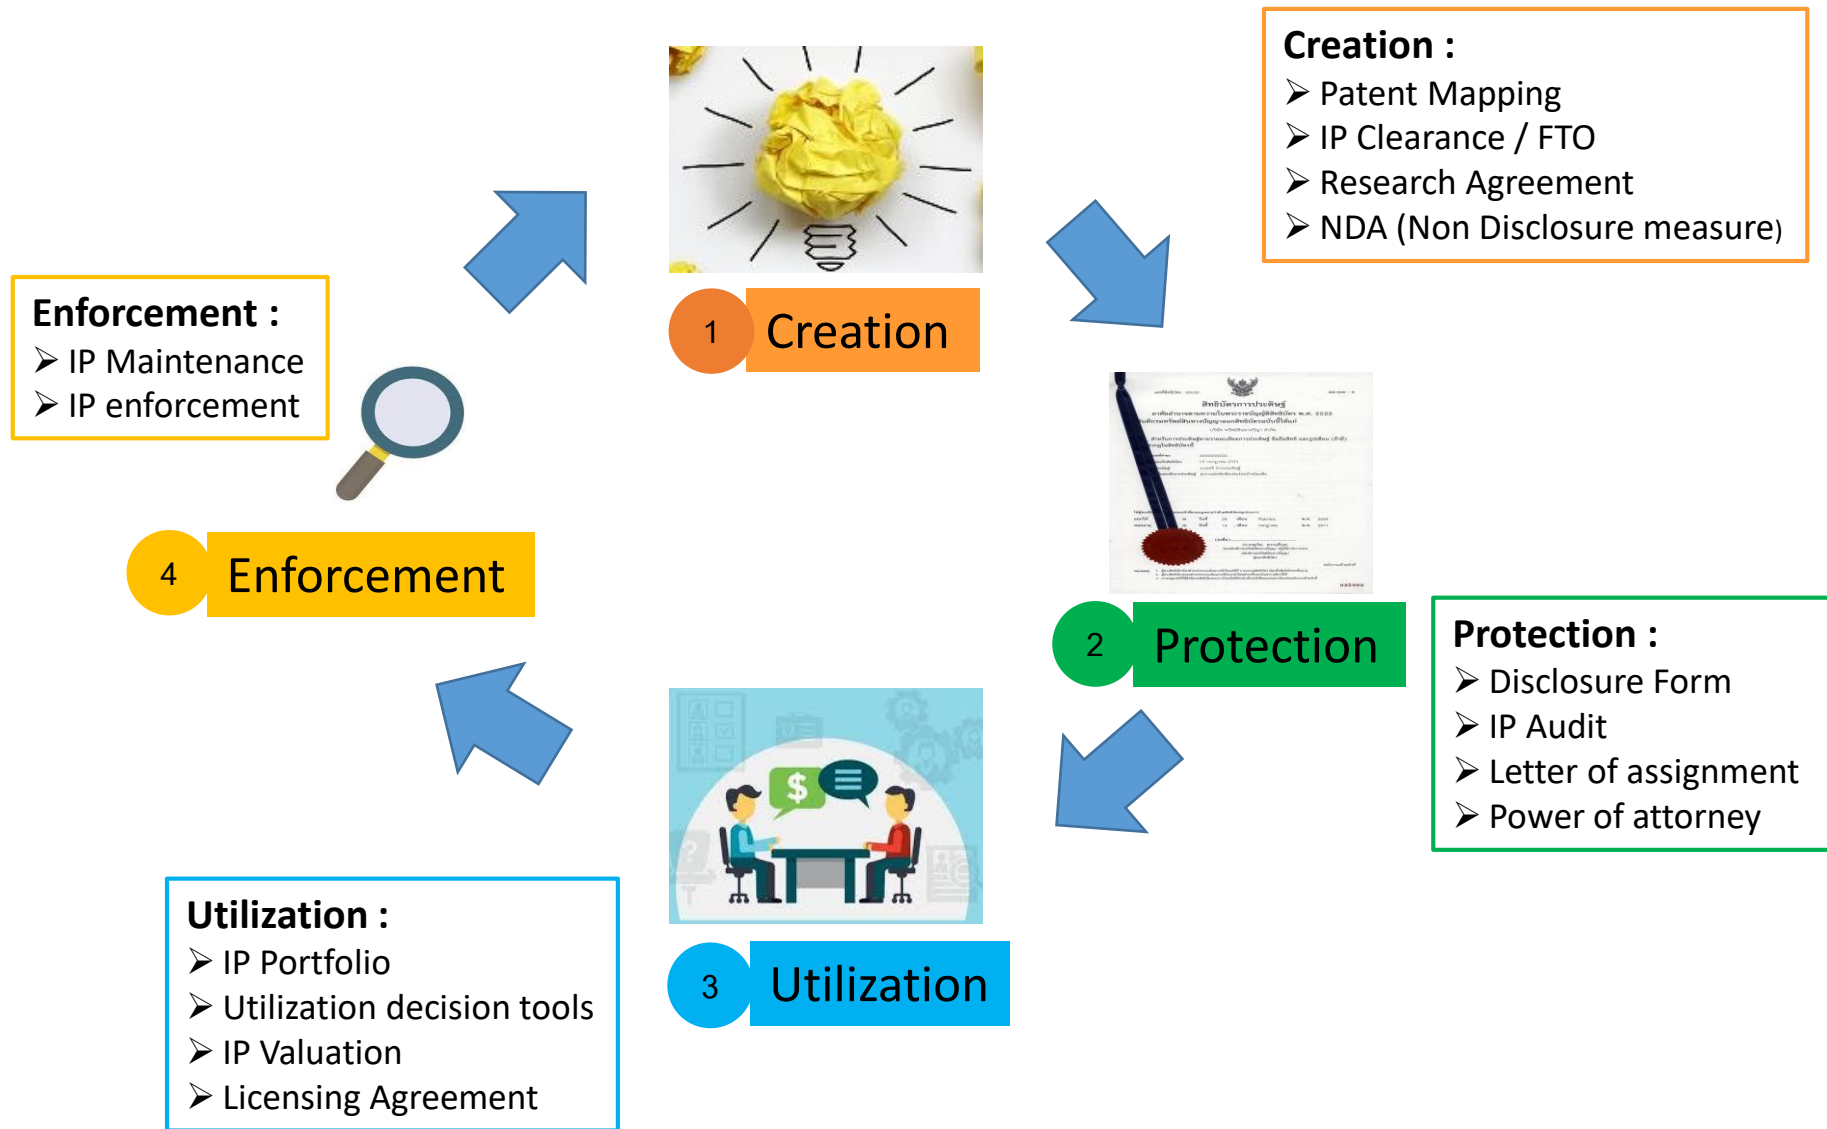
Creation :
➢ Patent Mapping
➢ IP Clearance / FTO
➢ Research Agreement
➢ NDA (Non Disclosure measure)

1 Creation

Enforcement :
➢ IP Maintenance
➢ IP enforcement

4 Enforcement

2 Protection

Protection :
➢ Disclosure Form
➢ IP Audit
➢ Letter of assignment
➢ Power of attorney

3 Utilization

Utilization :
➢ IP Portfolio
➢ Utilization decision tools
➢ IP Valuation
➢ Licensing Agreement